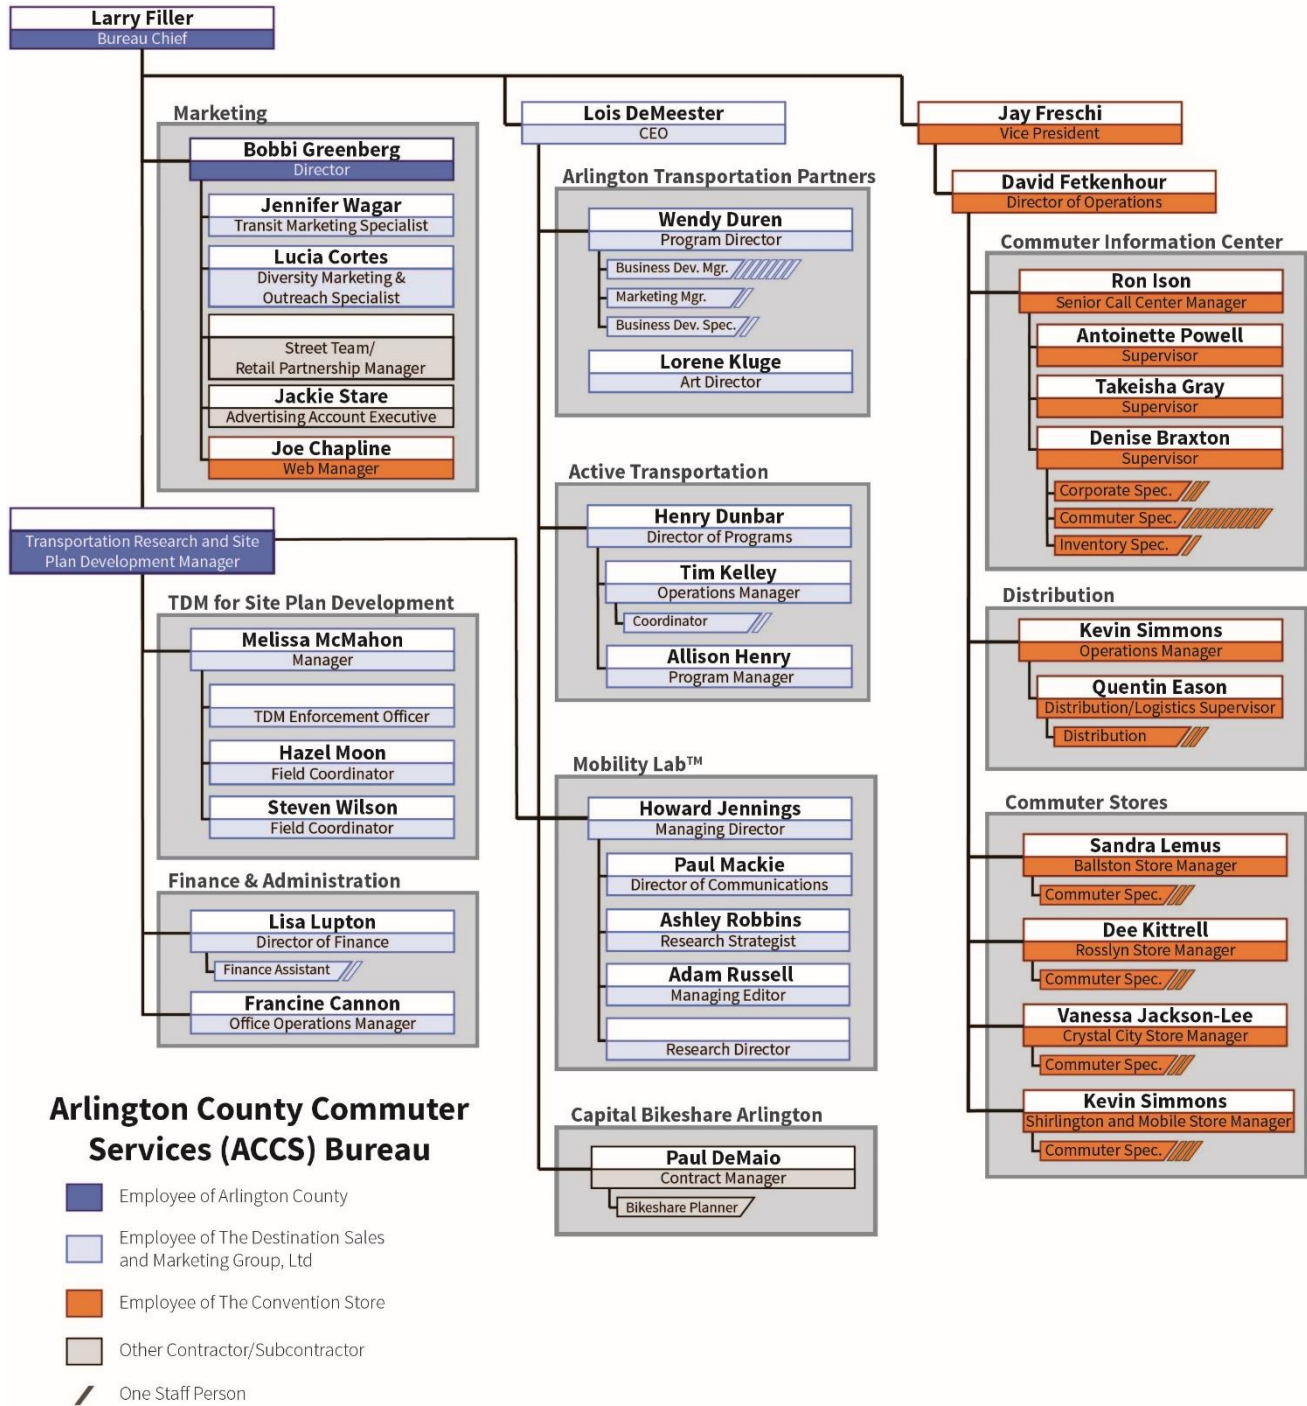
Larry Filler
Bureau Chief

Marketing

Bobbi Greenberg
Director

Jennifer Wagar
Transit Marketing Specialist

Lucia Cortes
Diversity Marketing & Outreach Specialist

Street Team/ Retail Partnership Manager

Jackie Stare
Advertising Account Executive

Joe Chapline
Web Manager

Transportation Research and Site Plan Development Manager

TDM for Site Plan Development

Melissa McMahon
Manager

TDM Enforcement Officer

Hazel Moon
Field Coordinator

Steven Wilson
Field Coordinator

Finance & Administration

Lisa Lupton
Director of Finance

Finance Assistant

Francine Cannon
Office Operations Manager

Lois DeMeester
CEO

Arlington Transportation Partners

Wendy Duren
Program Director

Business Dev. Mgr.

Marketing Mgr.

Business Dev. Spec.

Lorene Kluge
Art Director

Active Transportation

Henry Dunbar
Director of Programs

Tim Kelley
Operations Manager

Coordinator

Allison Henry
Program Manager

Mobility Lab™

Howard Jennings
Managing Director

Paul Mackie
Director of Communications

Ashley Robbins
Research Strategist

Adam Russell
Managing Editor

Research Director

Capital Bikeshare Arlington

Paul DeMaio
Contract Manager

Bikeshare Planner

Jay Freschi
Vice President

David Fetkenhour
Director of Operations

Commuter Information Center

Ron Ison
Senior Call Center Manager

Antoinette Powell
Supervisor

Takeisha Gray
Supervisor

Denise Braxton
Supervisor

Corporate Spec.

Commuter Spec.

Inventory Spec.

Distribution

Kevin Simmons
Operations Manager

Quentin Eason
Distribution/Logistics Supervisor

Distribution

Commuter Stores

Sandra Lemus
Ballston Store Manager

Commuter Spec.

Dee Kittrell
Rosslyn Store Manager

Commuter Spec.

Vanessa Jackson-Lee
Crystal City Store Manager

Commuter Spec.

Kevin Simmons
Shirlington and Mobile Store Manager

Commuter Spec.

Arlington County Commuter Services (ACCS) Bureau

Employee of Arlington County

Employee of The Destination Sales and Marketing Group, Ltd

Employee of The Convention Store

Other Contractor/Subcontractor

One Staff Person